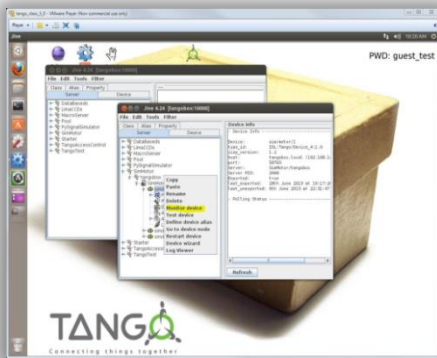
tango_vbox_1.2 - VMware Player (Non-commercial use only)

Player

Jive

PWD: guest_test

Jive 4.24 [tangobox:10000]

File Edit Tools Filter

Class Alias Property

Server Device

Databaseds
LinacCCs
MacroServer
Pool
PySignalSimulator
SimMotor
Starter
TangoAccessControl
TangoTest

Jive 4.24 [tangobox:10000]

File Edit Tools Filter

Class Alias Property

Server Device

Databaseds
LinacCCs
MacroServer
Pool
PySignalSimulator
SimMotor
tangobox

Copy
Paste
Rename
Delete
Monitor device
Test device
Define device alias
Go to device node
Restart device
Device wizard
Log Viewer

Starter
TangoAccessControl
TangoTest

Device Info

Device Info

Device:
Exported:
Last_exported:
Last_unexported:

Polling Status

Refresh

TANGO
Connecting things together